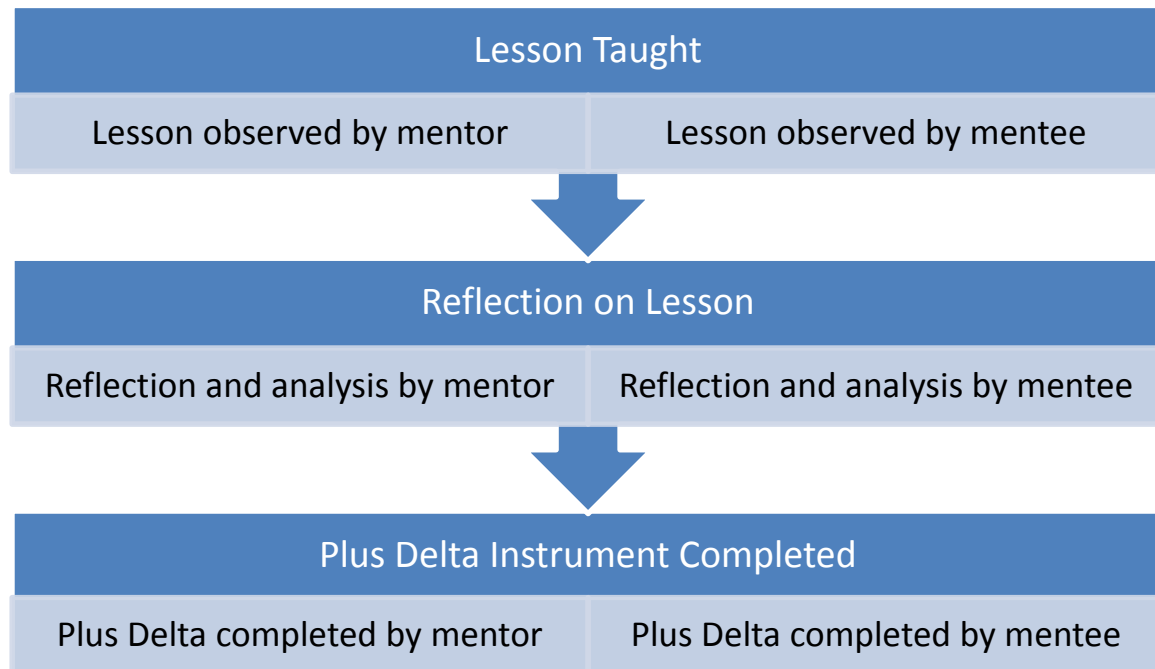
Lesson Taught

Lesson observed by mentor

Lesson observed by mentee

Reflection on Lesson

Reflection and analysis by mentor

Reflection and analysis by mentee

Plus Delta Instrument Completed

Plus Delta completed by mentor

Plus Delta completed by mentee